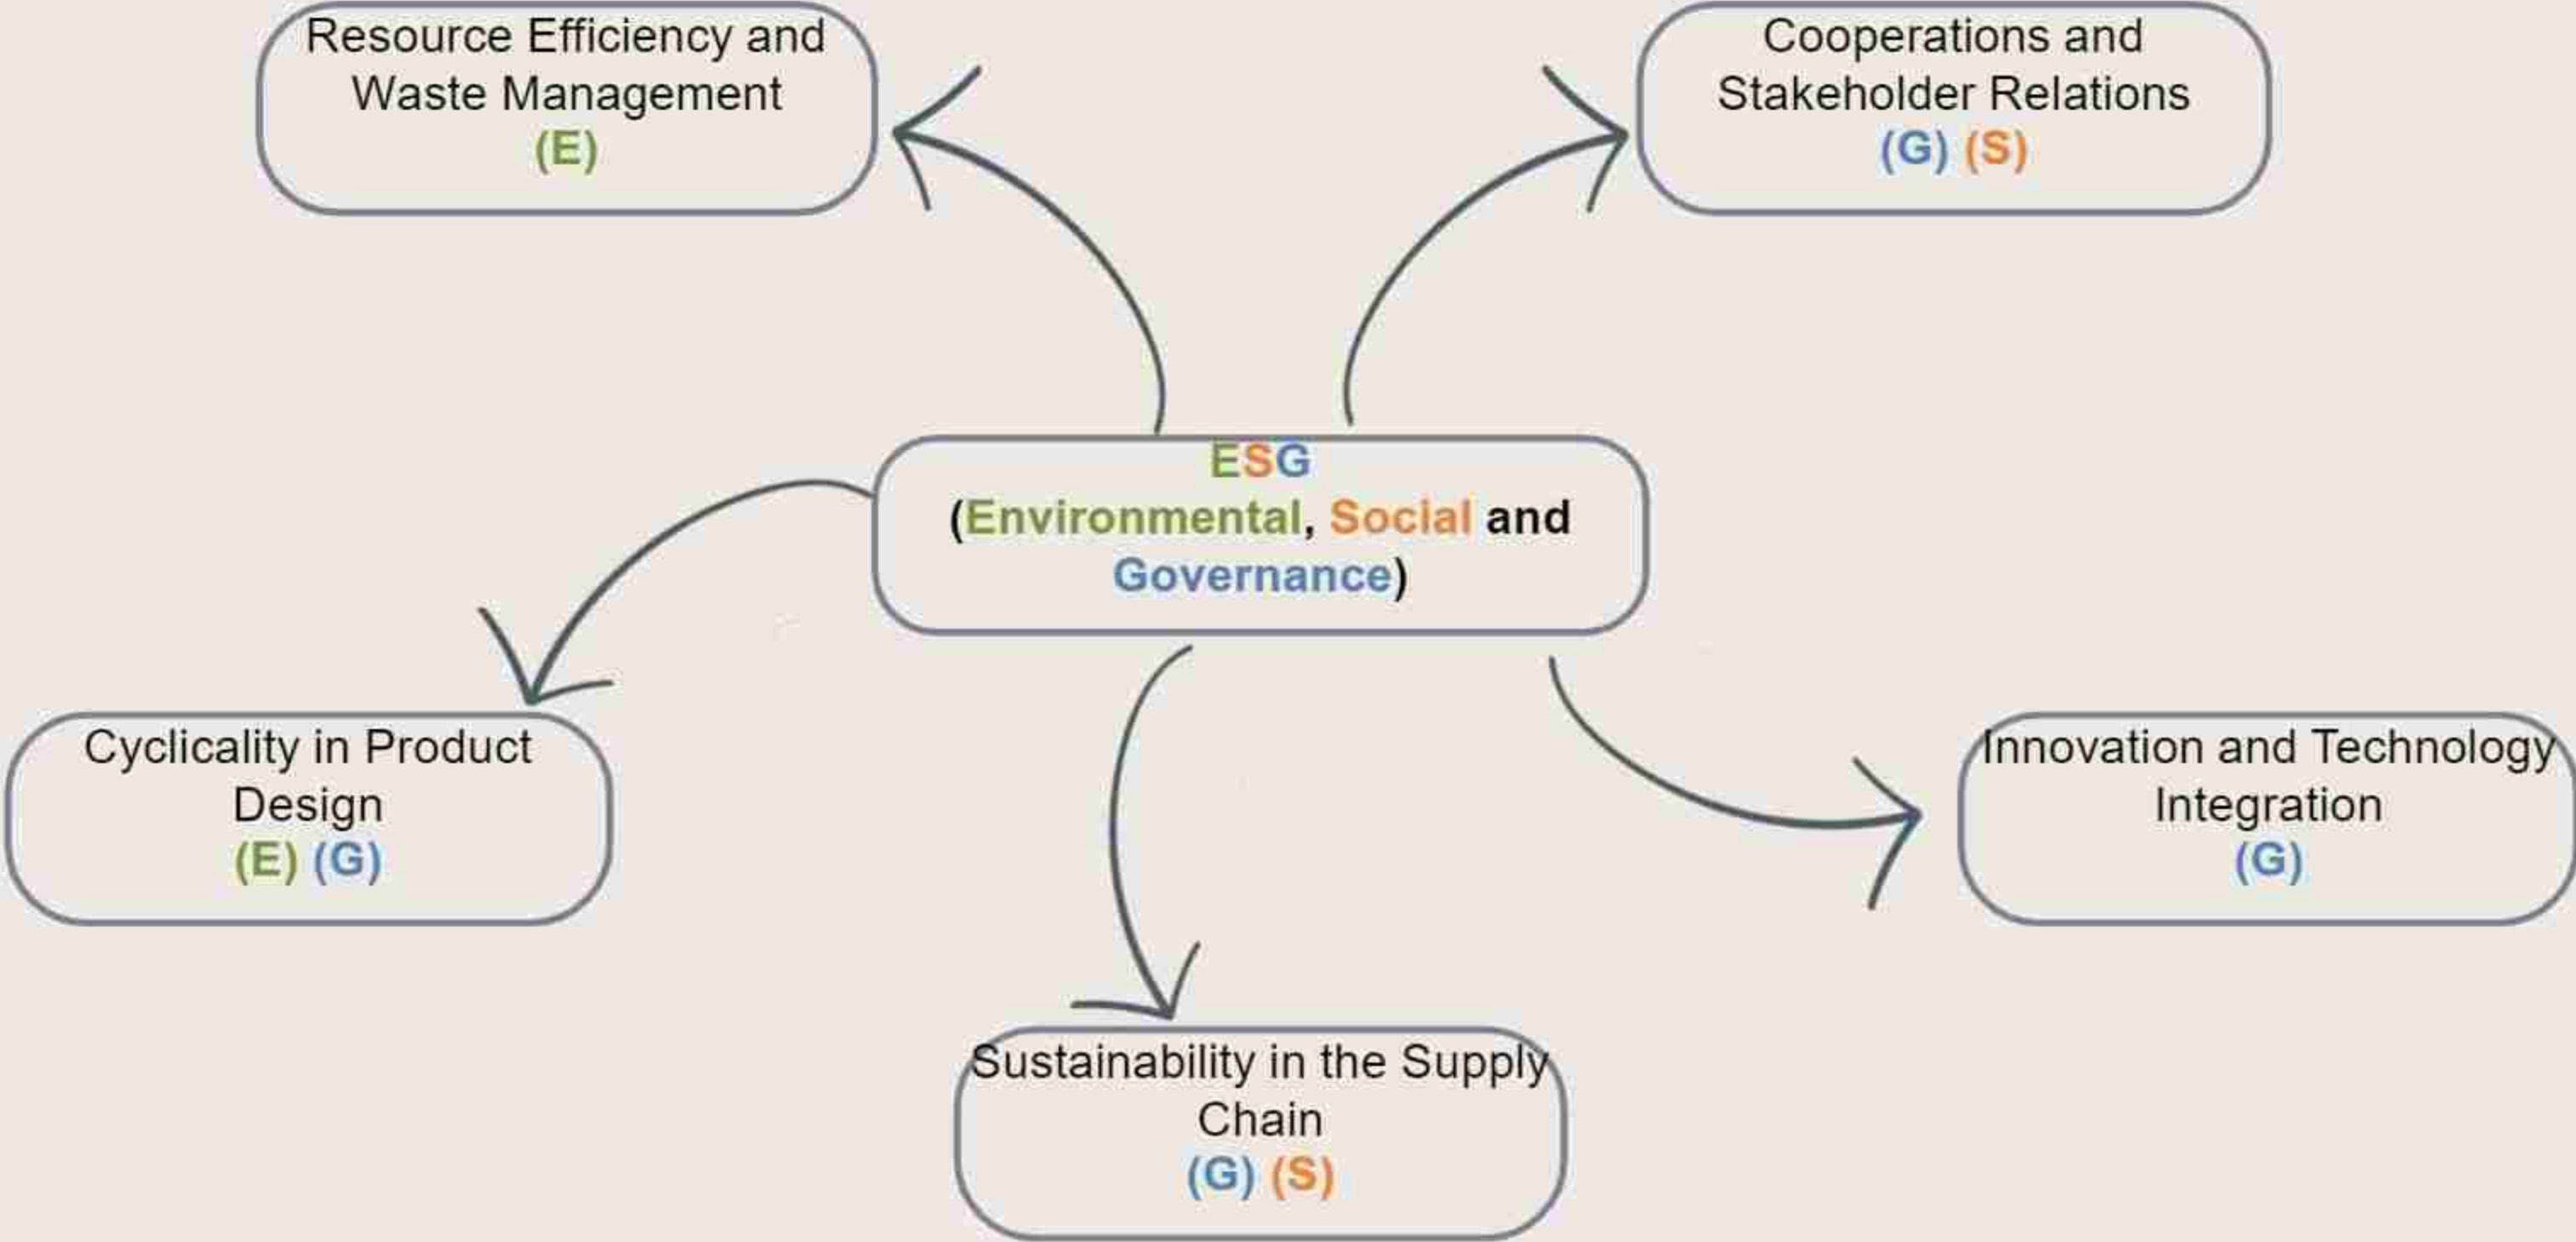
Resource Efficiency and Waste Management
(E)

Cooperations and Stakeholder Relations
(G) (S)

ESG
(Environmental, Social and Governance)

Cyclicality in Product Design
(E) (G)

Innovation and Technology Integration
(G)

Sustainability in the Supply Chain
(G) (S)